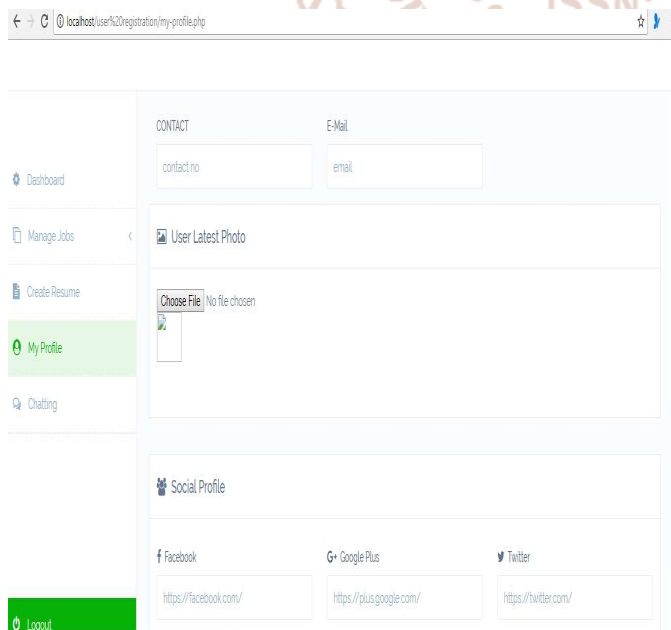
localhost/user%20registration/my-profile.php

CONTACT

contact no

E-Mail

email

Dashboard

Manage Jobs

Create Resume

My Profile

Chatting

User Latest Photo

Choose File No file chosen

Social Profile

Facebook

https://facebook.com/

Google Plus

https://plus.google.com/

Twitter

https://twitter.com/

Logout